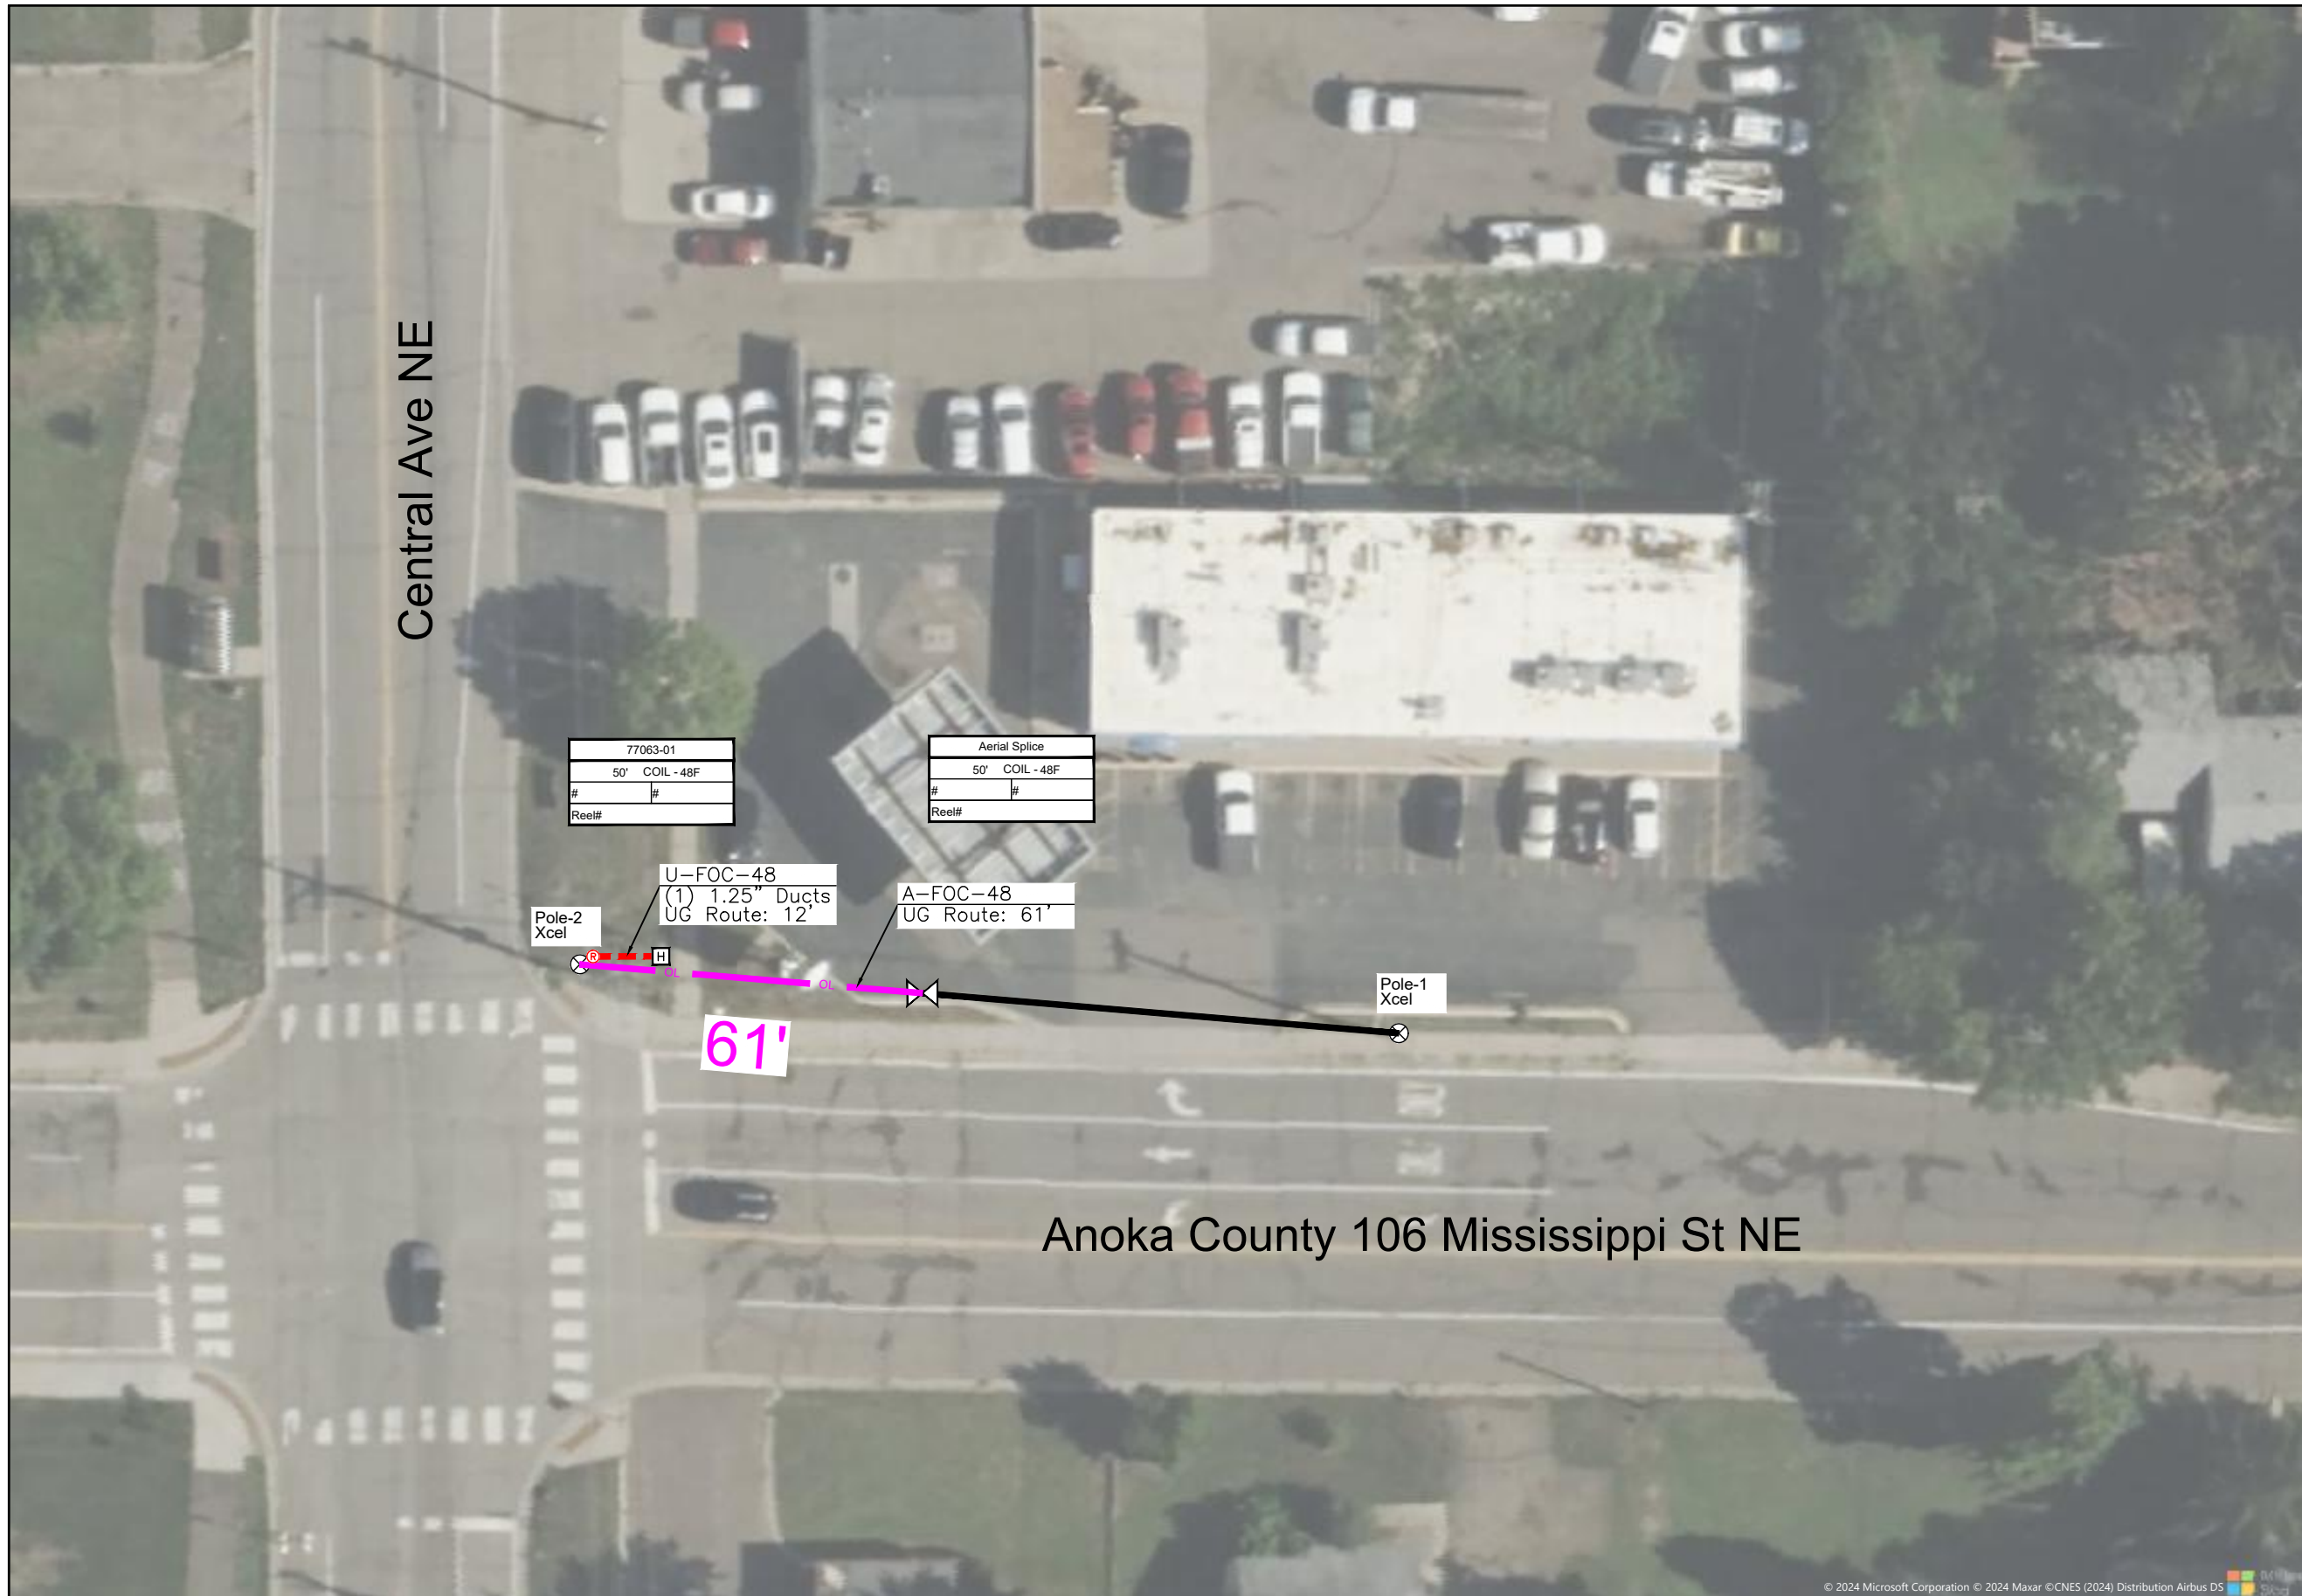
Central Ave NE

| 77063-01 | |
|---|---|
| 50' COIL - 48F | |
| # | # |
| Reel# | |

| Aerial Splice | |
|---|---|
| 50' COIL - 48F | |
| # | # |
| Reel# | |

U–FOC–48
(1) 1.25" Ducts
UG Route: 12'

A–FOC–48
UG Route: 61'

Pole-2
Xcel

R

H

OL

OL

Pole-1
Xcel

61'

Anoka County 106 Mississippi St NE

© 2024 Microsoft Corporation © 2024 Maxar ©CNES (2024) Distribution Airbus DS